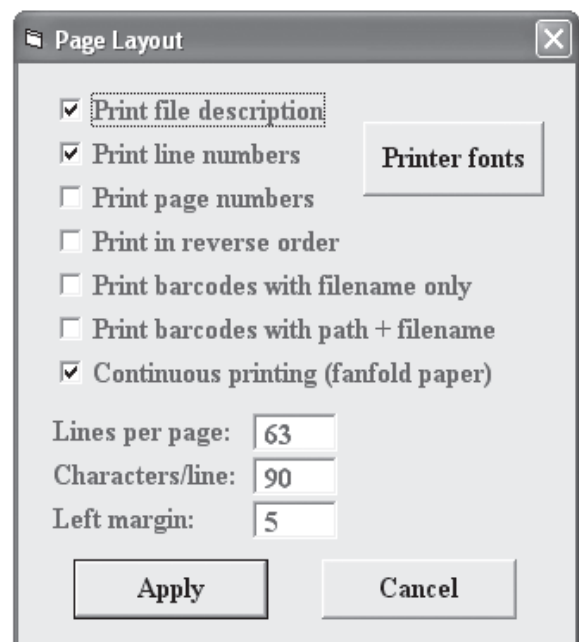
Page Layout

☑ Print file description
☑ Print line numbers
☐ Print page numbers
☐ Print in reverse order
☐ Print barcodes with filename only
☐ Print barcodes with path + filename
☑ Continuous printing (fanfold paper)

Printer fonts

Lines per page: 63
Characters/line: 90
Left margin: 5

Apply
Cancel